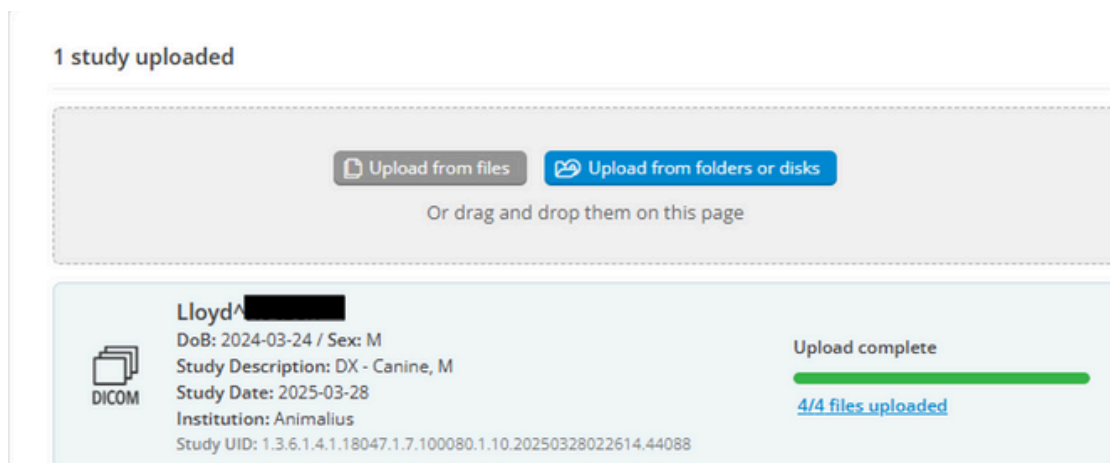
1 study uploaded

Upload from files

Upload from folders or disks

Or drag and drop them on this page

DICOM

Lloyd^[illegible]

DoB: 2024-03-24 / Sex: M

Study Description: DX - Canine, M

Study Date: 2025-03-28

Institution: Animalius

Study UID: 1.3.6.1.4.1.18047.1.7.100080.1.10.20250328022614.44088

Upload complete

4/4 files uploaded